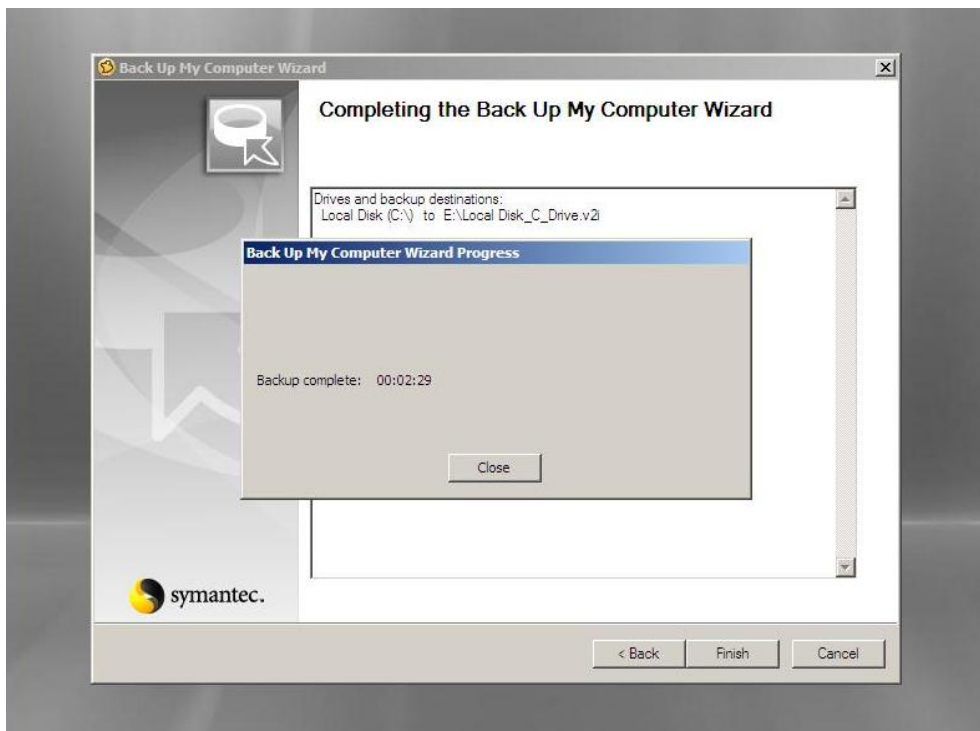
Back Up My Computer Wizard

Completing the Back Up My Computer Wizard

Drives and backup destinations:
Local Disk (C:\) to E:\Local Disk_C_Drive.v2i

Back Up My Computer Wizard Progress

Backup complete: 00:02:29

Close

symantec.

< Back

Finish

Cancel